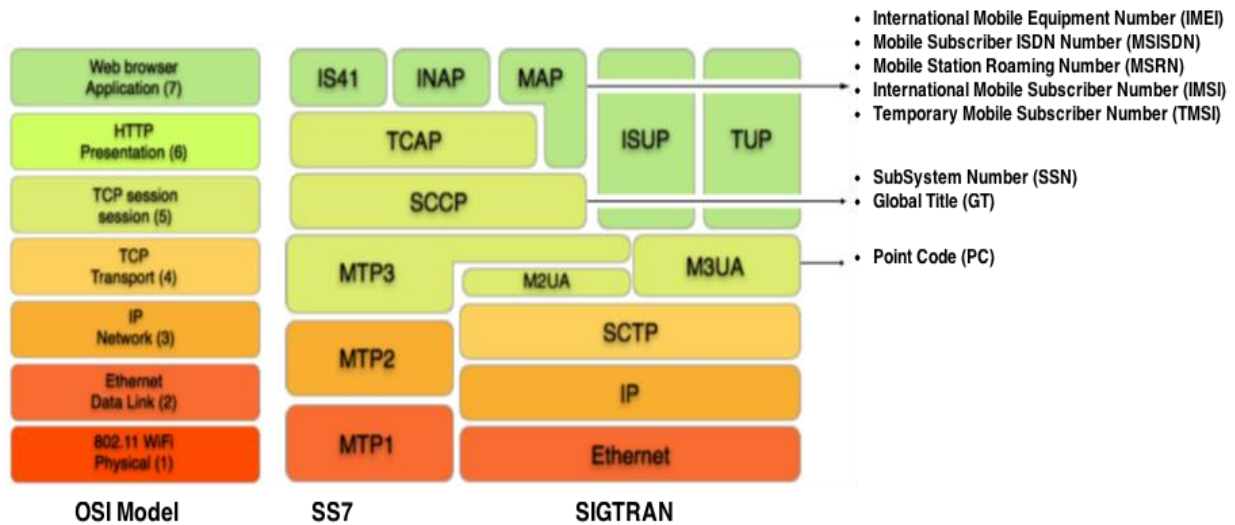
Web browser
Application (7)

HTTP
Presentation (6)

TCP session
session (5)

TCP
Transport (4)

IP
Network (3)

Ethernet
Data Link (2)

802.11 WiFi
Physical (1)

OSI Model

IS41

INAP

MAP

TCAP

ISUP

TUP

SCCP

MTP3

M2UA

M3UA

MTP2

SCTP

IP

MTP1

Ethernet

SS7

SIGTRAN

• International Mobile Equipment Number (IMEI)
• Mobile Subscriber ISDN Number (MSISDN)
• Mobile Station Roaming Number (MSRN)
• International Mobile Subscriber Number (IMSI)
• Temporary Mobile Subscriber Number (TMSI)

• SubSystem Number (SSN)
• Global Title (GT)

• Point Code (PC)